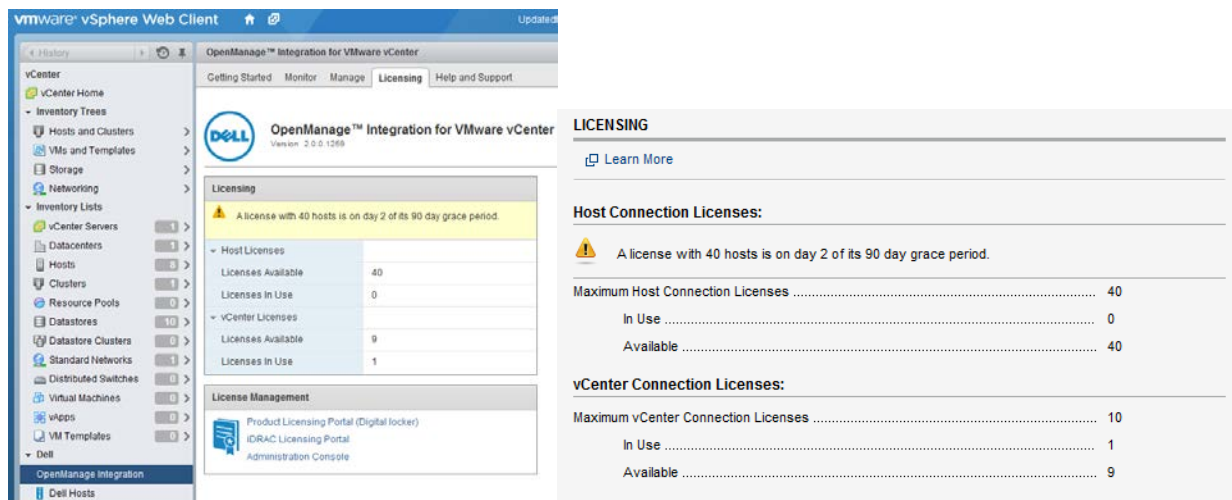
vmware vSphere Web Client

Updated

History

vCenter
vCenter Home
Inventory Trees
Hosts and Clusters
VMs and Templates
Storage
Networking
Inventory Lists
vCenter Servers 1
Datacenters 1
Hosts 3
Clusters 1
Resource Pools 0
Datastores 10
Datastore Clusters 0
Standard Networks 1
Distributed Switches 0
Virtual Machines 0
vApps 0
VM Templates 0
Dell
OpenManage Integration
Dell Hosts

OpenManage™ Integration for VMware vCenter

Getting Started Monitor Manage Licensing Help and Support

DELL

OpenManage™ Integration for VMware vCenter
Version 2.0.0.1269

Licensing

A license with 40 hosts is on day 2 of its 90 day grace period.

| | |
|---|---|
| Host Licenses | |
| Licenses Available | 40 |
| Licenses In Use | 0 |
| vCenter Licenses | |
| Licenses Available | 9 |
| Licenses In Use | 1 |

License Management

Product Licensing Portal (Digital locker)
iDRAC Licensing Portal
Administration Console

LICENSING

Learn More

Host Connection Licenses:

A license with 40 hosts is on day 2 of its 90 day grace period.

Maximum Host Connection Licenses ........................................ 40
In Use ........................................ 0
Available ........................................ 40

vCenter Connection Licenses:

Maximum vCenter Connection Licenses ........................................ 10
In Use ........................................ 1
Available ........................................ 9